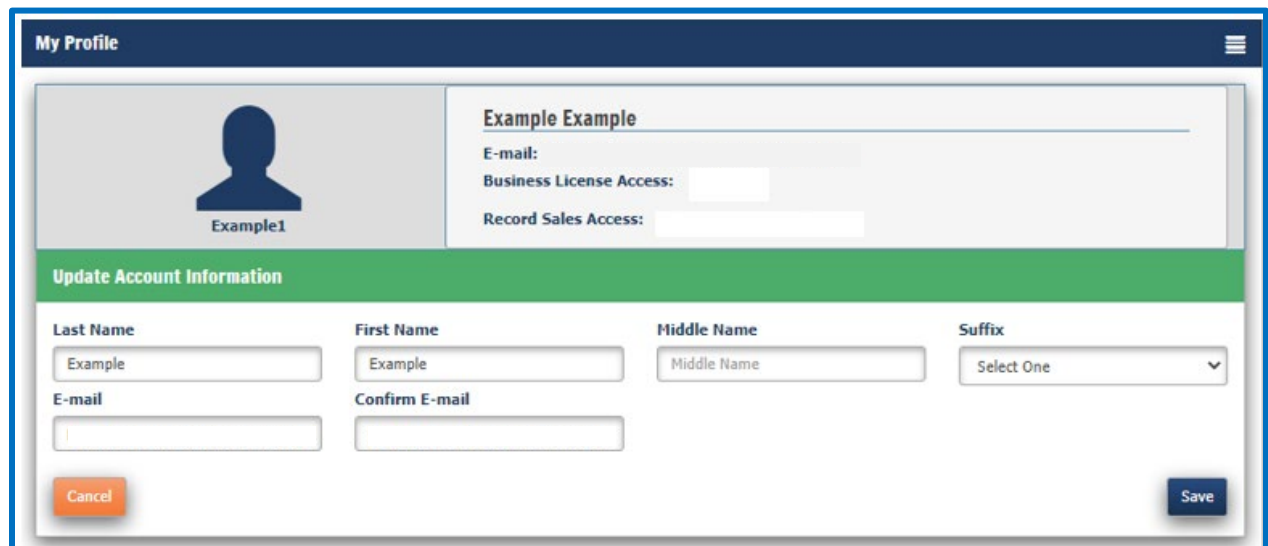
My Profile

Example1

Example Example

E-mail:

Business License Access:

Record Sales Access:

Update Account Information

Last Name

Example

First Name

Example

Middle Name

Middle Name

Suffix

Select One

E-mail

Confirm E-mail

Cancel

Save